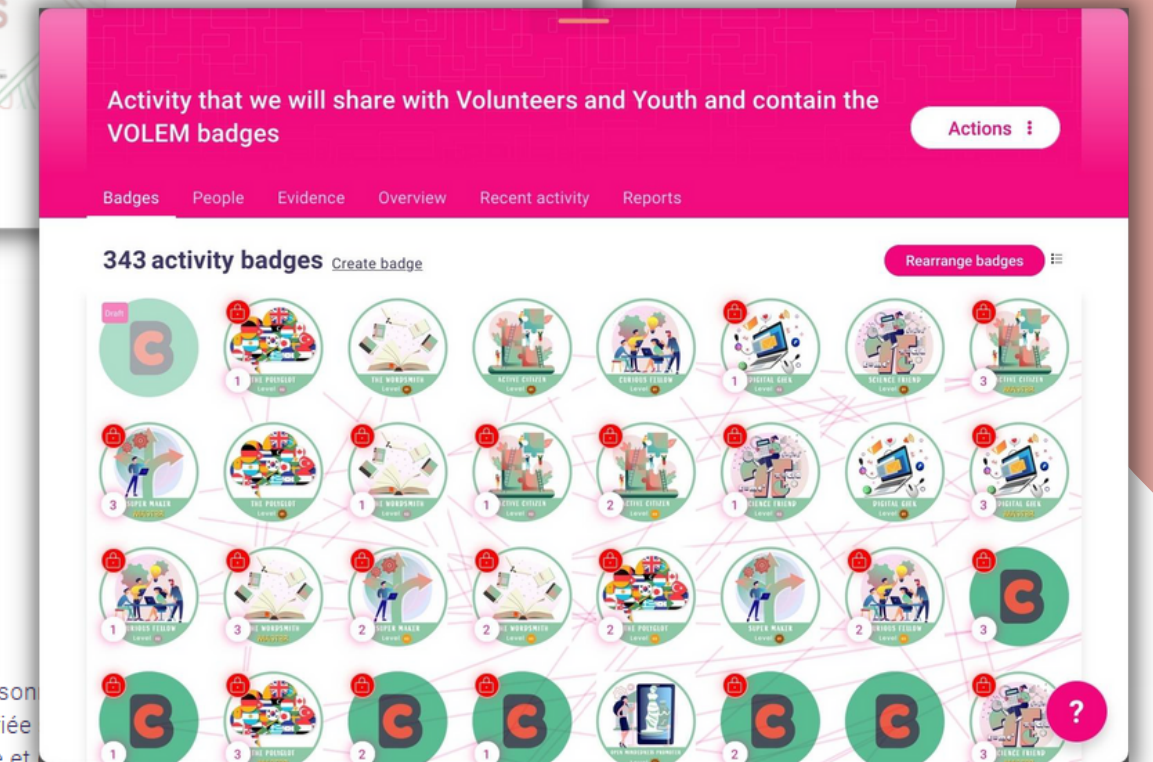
Activity that we will share with Volunteers and Youth and contain the VOLEM badges

Actions

Badges People Evidence Overview Recent activity Reports

343 activity badges Create badge

Rearrange badges

Draft

1 THE POLYGLOT
THE WORDSMITH
ACTIVE CITIZEN
CURIOUS FELLOW
1 DIGITAL GEEK
SCIENCE FRIEND
3 ACTIVE CITIZEN

3 SUPER MAKER
THE POLYGLOT
1 THE WORDSMITH
1 ACTIVE CITIZEN
2 ACTIVE CITIZEN
1 SCIENCE FRIEND
DIGITAL GEEK
3 DIGITAL GEEK

1 CURIOUS FELLOW
3 THE WORDSMITH
2 SUPER MAKER
2 THE WORDSMITH
2 THE POLYGLOT
SUPER MAKER
2 CURIOUS FELLOW
3

1
3 THE POLYGLOT
2
1
OPEN MUSEUM
2
3 SCIENCE FRIEND

?

son
iée
e et